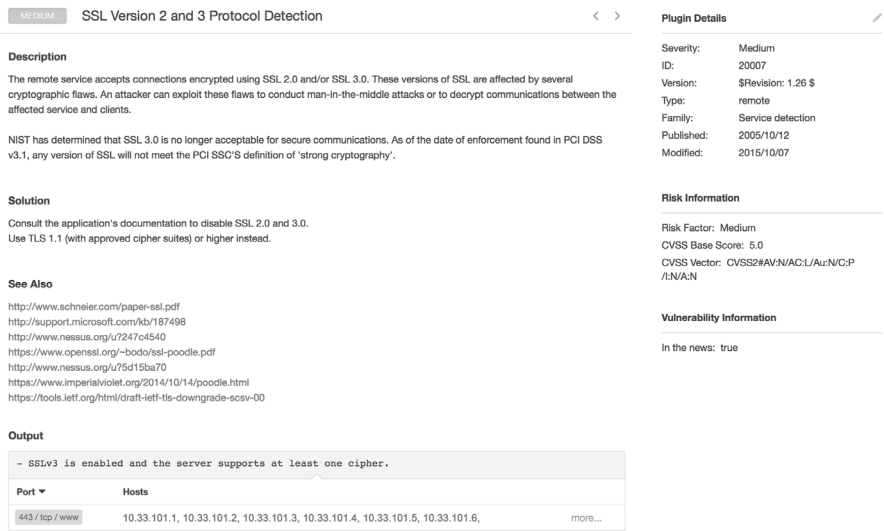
MEDIUM SSL Version 2 and 3 Protocol Detection

< >

Description

The remote service accepts connections encrypted using SSL 2.0 and/or SSL 3.0. These versions of SSL are affected by several cryptographic flaws. An attacker can exploit these flaws to conduct man-in-the-middle attacks or to decrypt communications between the affected service and clients.

NIST has determined that SSL 3.0 is no longer acceptable for secure communications. As of the date of enforcement found in PCI DSS v3.1, any version of SSL will not meet the PCI SSC'S definition of 'strong cryptography'.

Solution

Consult the application's documentation to disable SSL 2.0 and 3.0.
Use TLS 1.1 (with approved cipher suites) or higher instead.

See Also

http://www.schneier.com/paper-ssl.pdf
http://support.microsoft.com/kb/187498
http://www.nessus.org/u?247c4540
https://www.openssl.org/~bodo/ssl-poodle.pdf
http://www.nessus.org/u?5d15ba70
https://www.imperialviolet.org/2014/10/14/poodle.html
https://tools.ietf.org/html/draft-ietf-tls-downgrade-scsv-00

Output

- SSLv3 is enabled and the server supports at least one cipher.

| Port ▼ | Hosts | |
|---|---|---|
| 443 / tcp / www | 10.33.101.1, 10.33.101.2, 10.33.101.3, 10.33.101.4, 10.33.101.5, 10.33.101.6, | more... |

Plugin Details

Severity: Medium
ID: 20007
Version: $Revision: 1.26 $
Type: remote
Family: Service detection
Published: 2005/10/12
Modified: 2015/10/07

Risk Information

Risk Factor: Medium
CVSS Base Score: 5.0
CVSS Vector: CVSS2#AV:N/AC:L/Au:N/C:P/I:N/A:N

Vulnerability Information

In the news: true